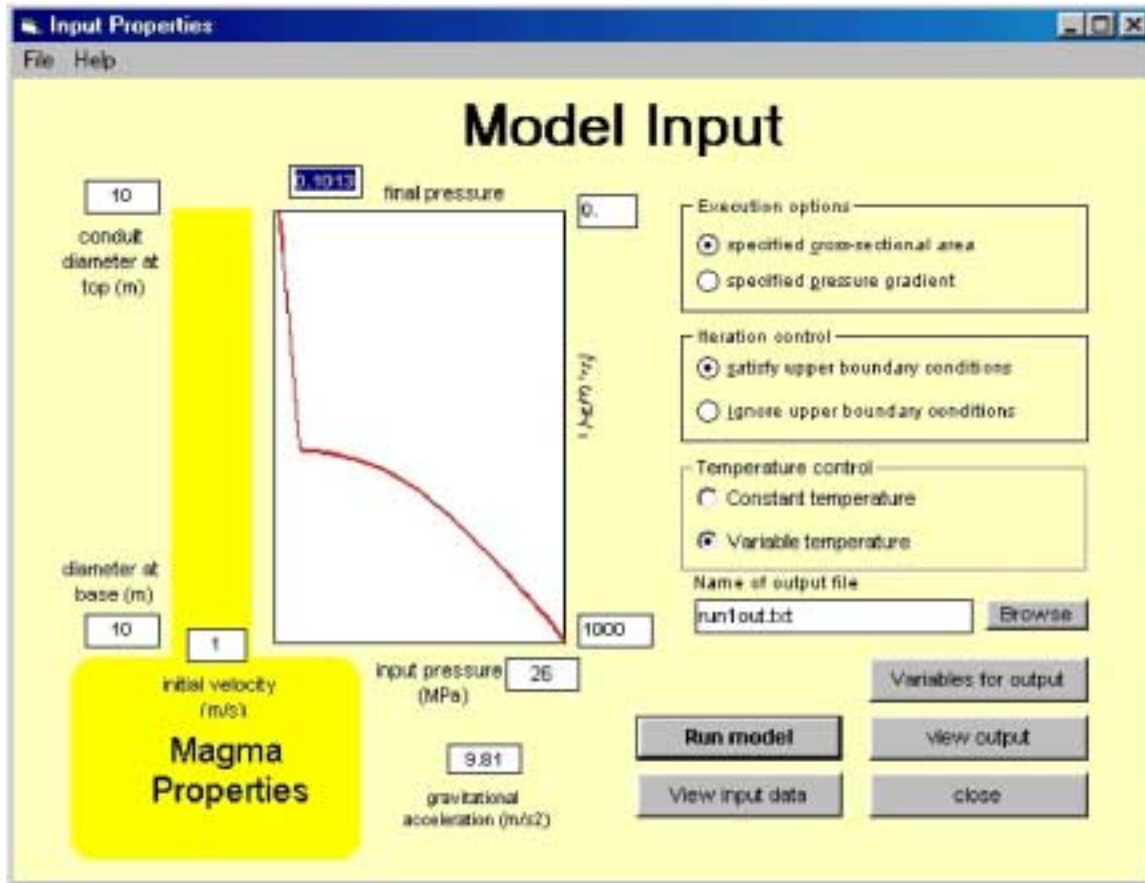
Input Properties

File Help

Model Input

10

conduit diameter at top (m)

0.1013

final pressure

0.

depth (m)

diameter at base (m)

10

1

1000

initial velocity (m/s)

input pressure (MPa)

26

Magma Properties

9.81

gravitational acceleration (m/s2)

Execution options

specified cross-sectional area

specified pressure gradient

Iteration control

satisfy upper boundary conditions

ignore upper boundary conditions

Temperature control

Constant temperature

Variable temperature

Name of output file

run1out.txt

Browse

Variables for output

Run model

view output

View input data

close